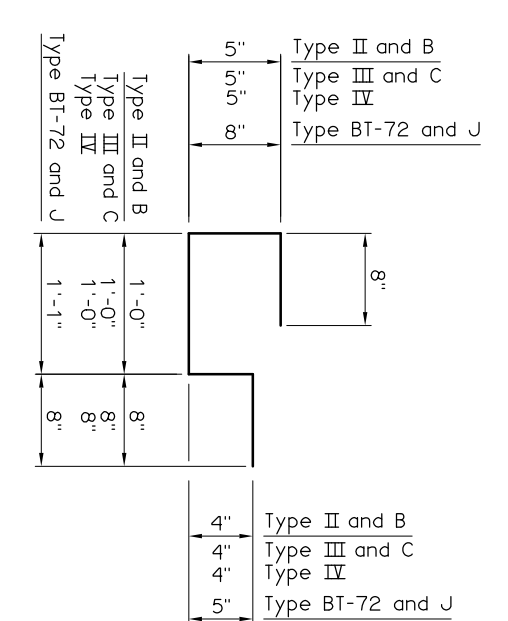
5"
Type II and B
5"
Type III and C
5"
Type IV
8"
Type BT-72 and J

Type BT-72 and J
Type IV
Type III and C
Type II and B

1'-1"
1'-0"
1'-0"
1'-0"

8"
8"
8"
8"

8"

4"
Type II and B
4"
Type III and C
4"
Type IV
5"
Type BT-72 and J